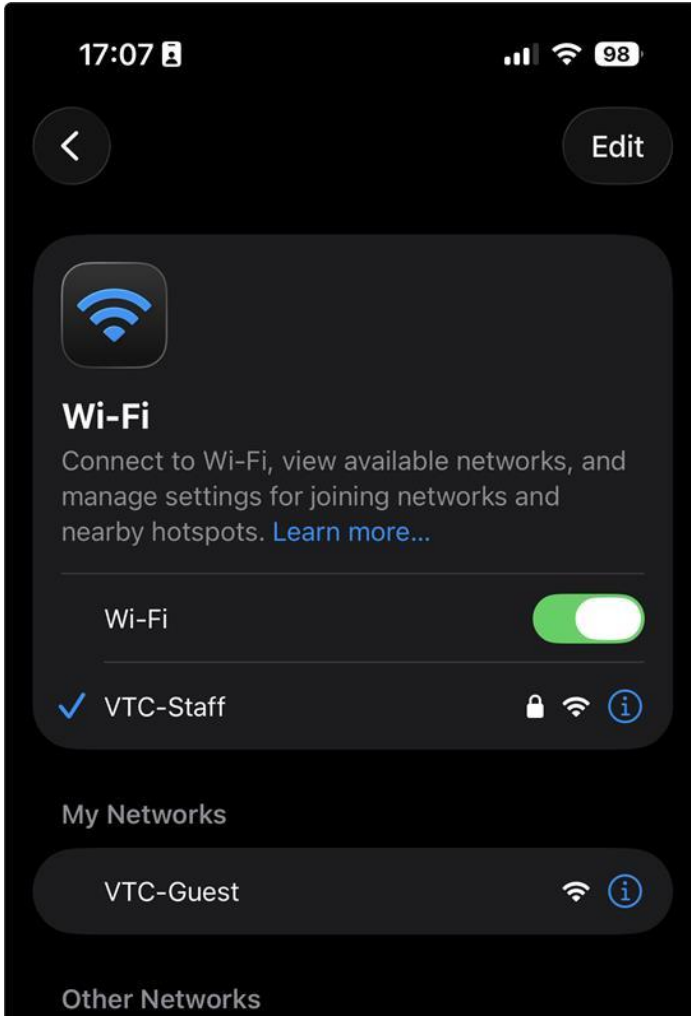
17:07

98

Edit

Wi-Fi

Connect to Wi-Fi, view available networks, and manage settings for joining networks and nearby hotspots. Learn more...

Wi-Fi

VTC-Staff

My Networks

VTC-Guest

Other Networks